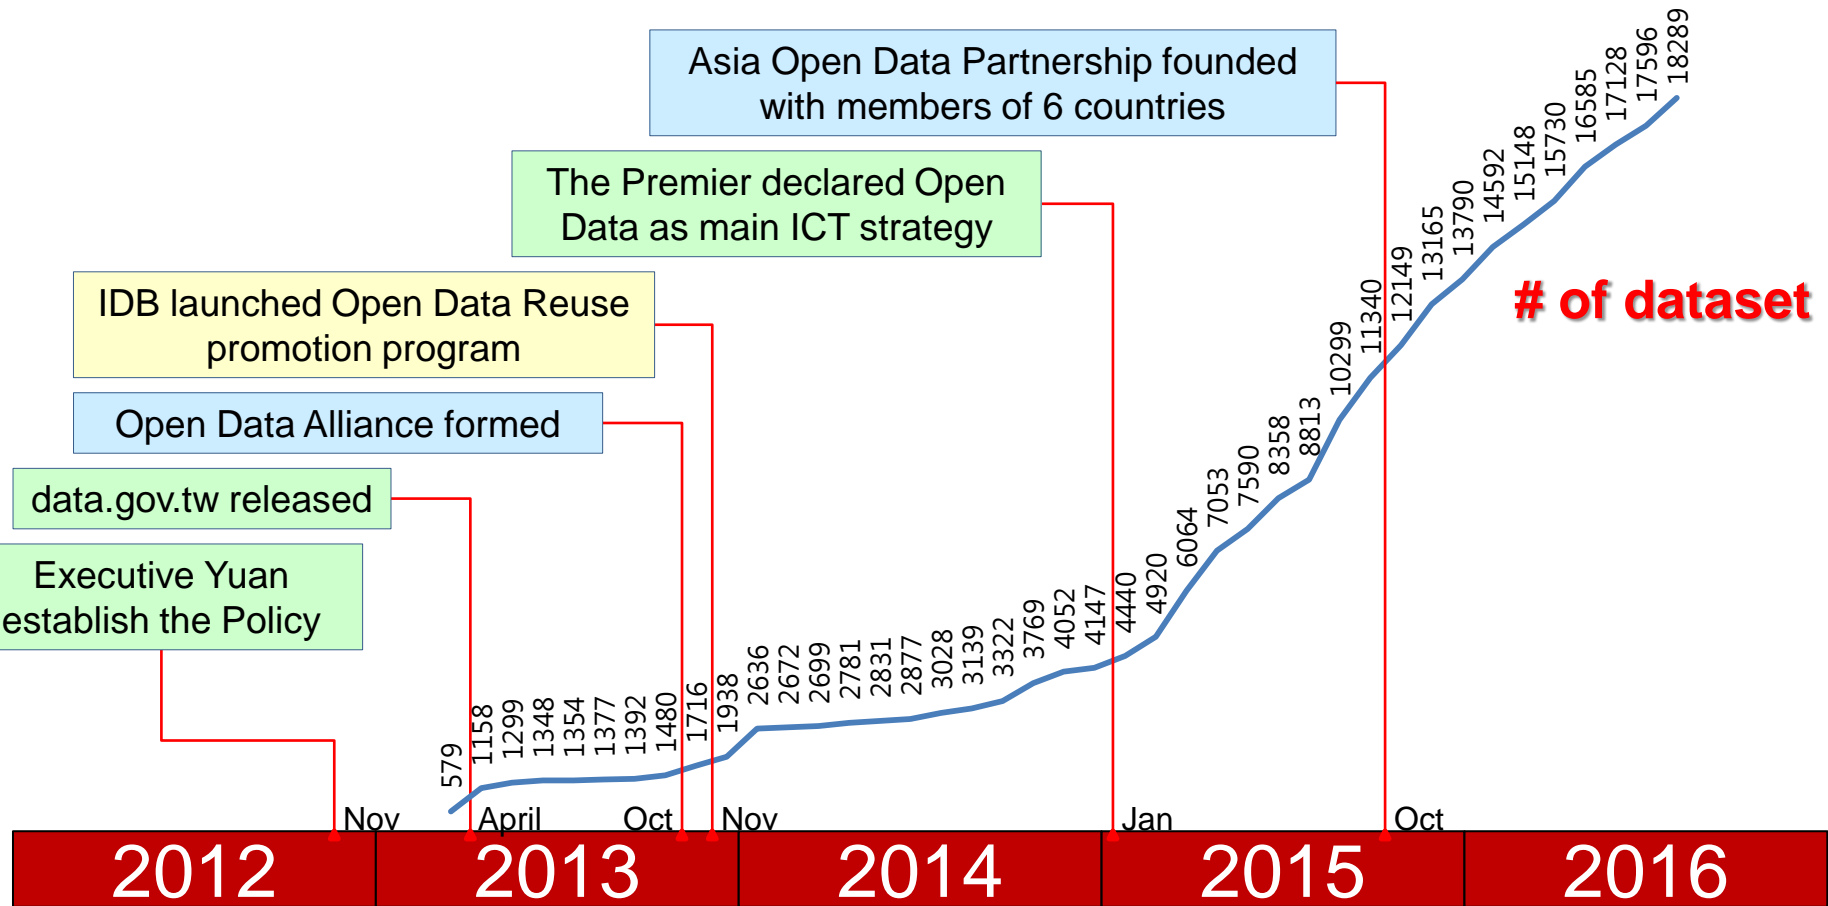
Asia Open Data Partnership founded with members of 6 countries

The Premier declared Open Data as main ICT strategy

IDB launched Open Data Reuse promotion program

Open Data Alliance formed

data.gov.tw released

Executive Yuan establish the Policy

# of dataset

579
1158
1299
1348
1354
1377
1392
1480
1716
1938
2636
2672
2699
2781
2831
2877
3028
3139
3322
3769
4052
4147
4440
4920
6064
7053
7590
8358
8813
10299
11340
12149
13165
13790
14592
15148
15730
16585
17128
17596
18289

Nov
April
Oct
Nov
Jan
Oct

| 2012 | 2013 | 2014 | 2015 | 2016 |